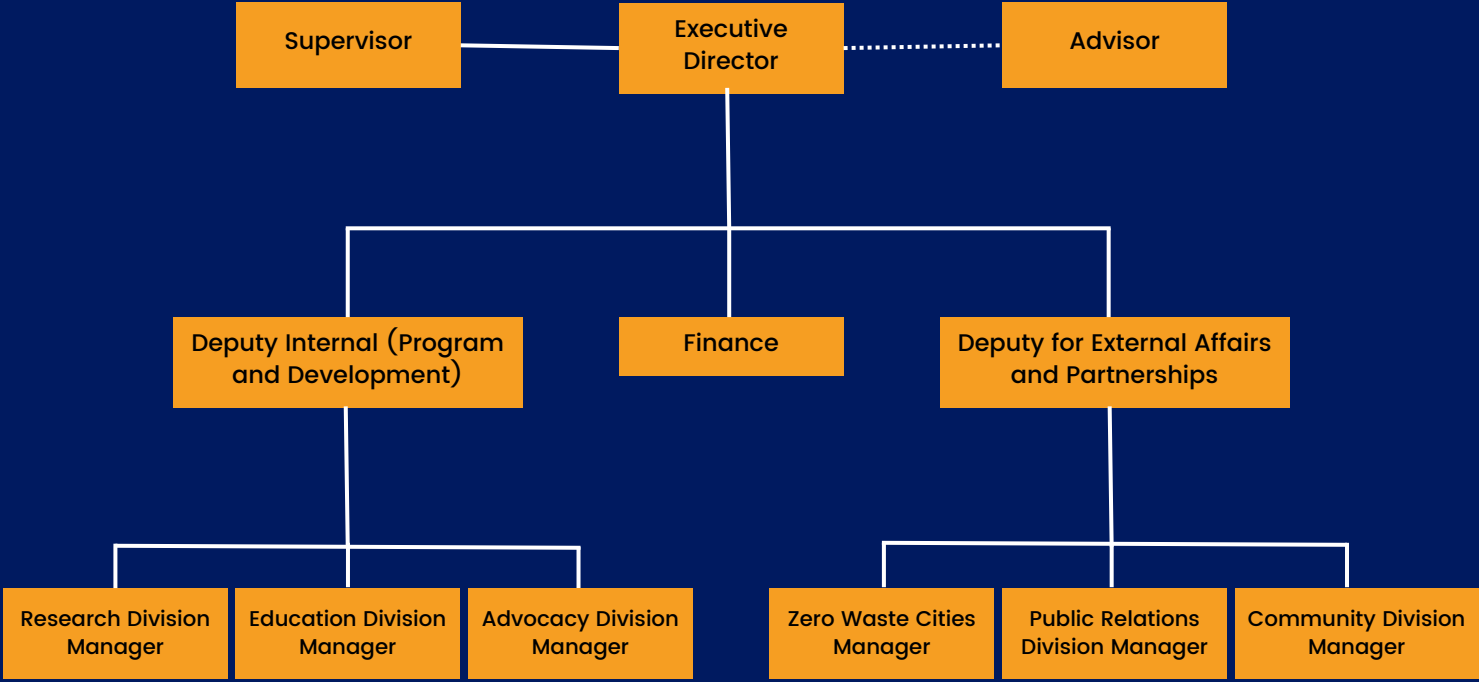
Supervisor

Executive Director

Advisor

Deputy Internal (Program and Development)

Finance

Deputy for External Affairs and Partnerships

Research Division Manager

Education Division Manager

Advocacy Division Manager

Zero Waste Cities Manager

Public Relations Division Manager

Community Division Manager